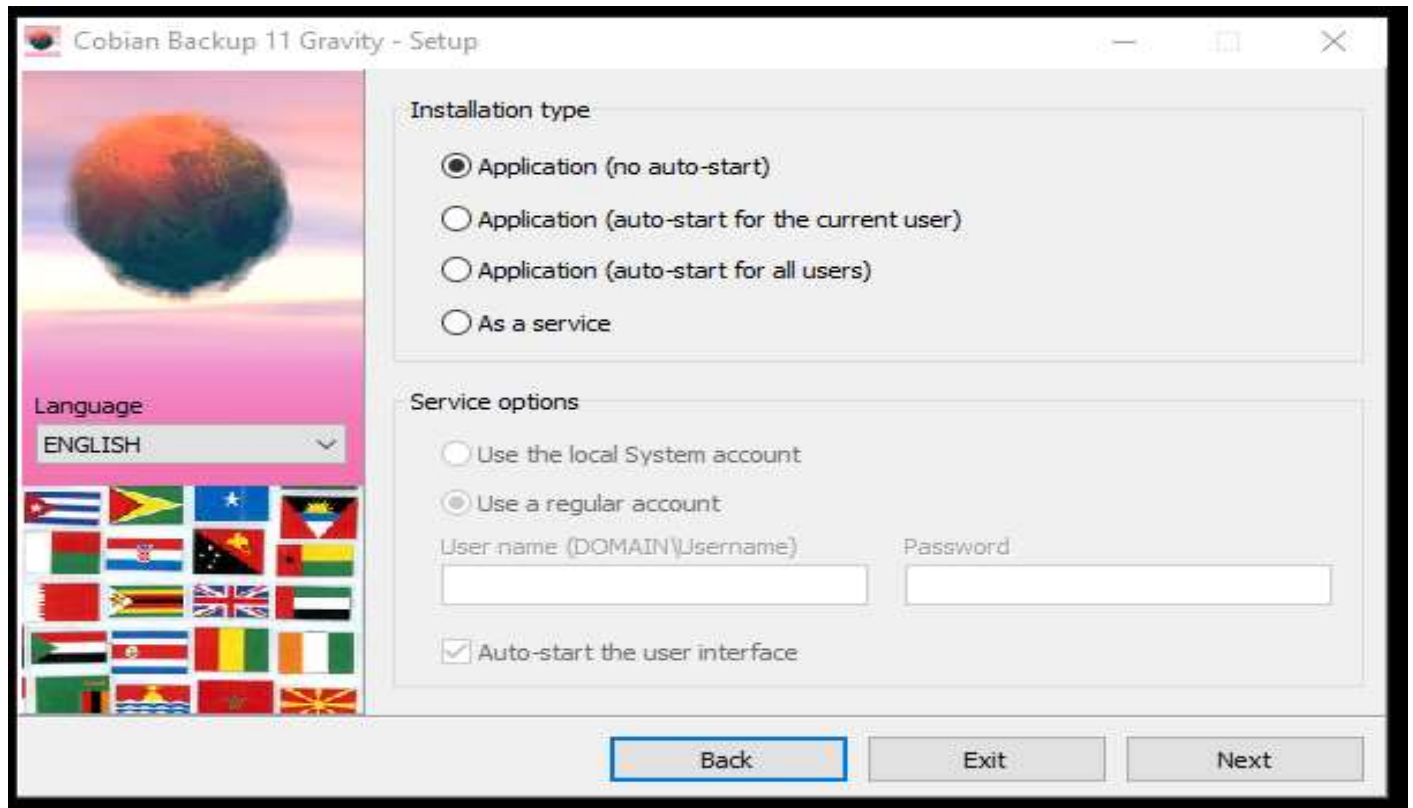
Cobian Backup 11 Gravity - Setup

Language
ENGLISH

Installation type

Application (no auto-start)

Application (auto-start for the current user)

Application (auto-start for all users)

As a service

Service options

Use the local System account

Use a regular account

User name (DOMAIN\Username)

Password

Auto-start the user interface

Back

Exit

Next